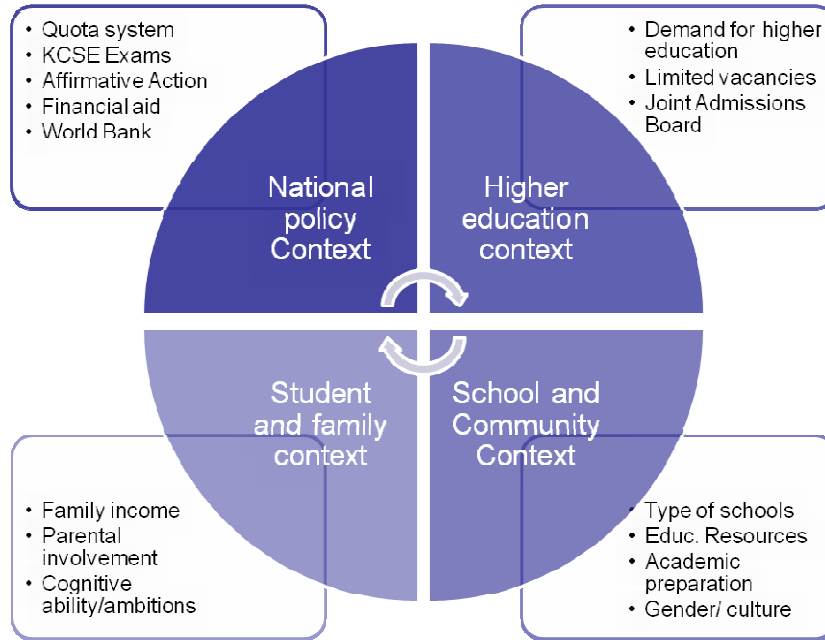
• Quota system
• KCSE Exams
• Affirmative Action
• Financial aid
• World Bank

• Demand for higher education
• Limited vacancies
• Joint Admissions Board

National policy Context

Higher education context

Student and family context

School and Community Context

• Family income
• Parental involvement
• Cognitive ability/ambitions

• Type of schools
• Educ. Resources
• Academic preparation
• Gender/ culture